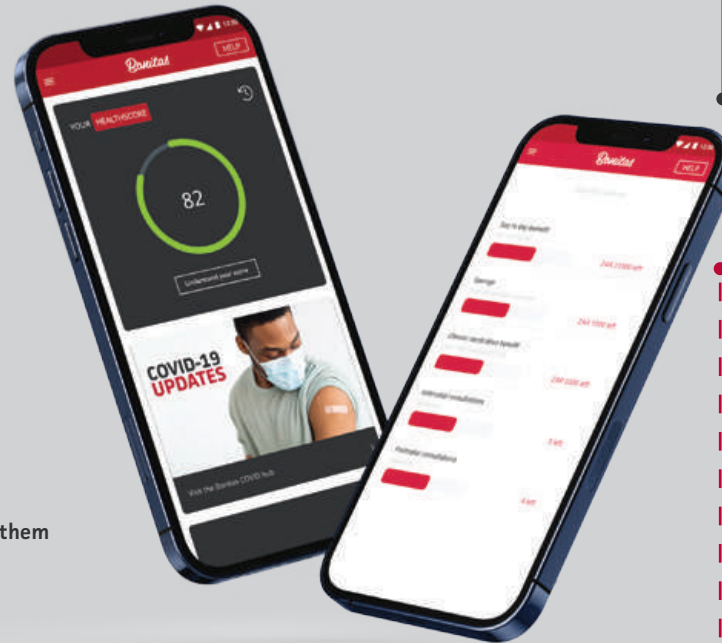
Bonitas
HELP
YOUR HEALTHSCORE
82
Understand your score
COVID-19 UPDATES
Visit the Bonitas COVID hub

Bonitas
HELP
Day-to-day benefit
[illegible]
Savings
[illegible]
Chronic medication benefit
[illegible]
GP consultations
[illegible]
Specialist consultations
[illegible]

them